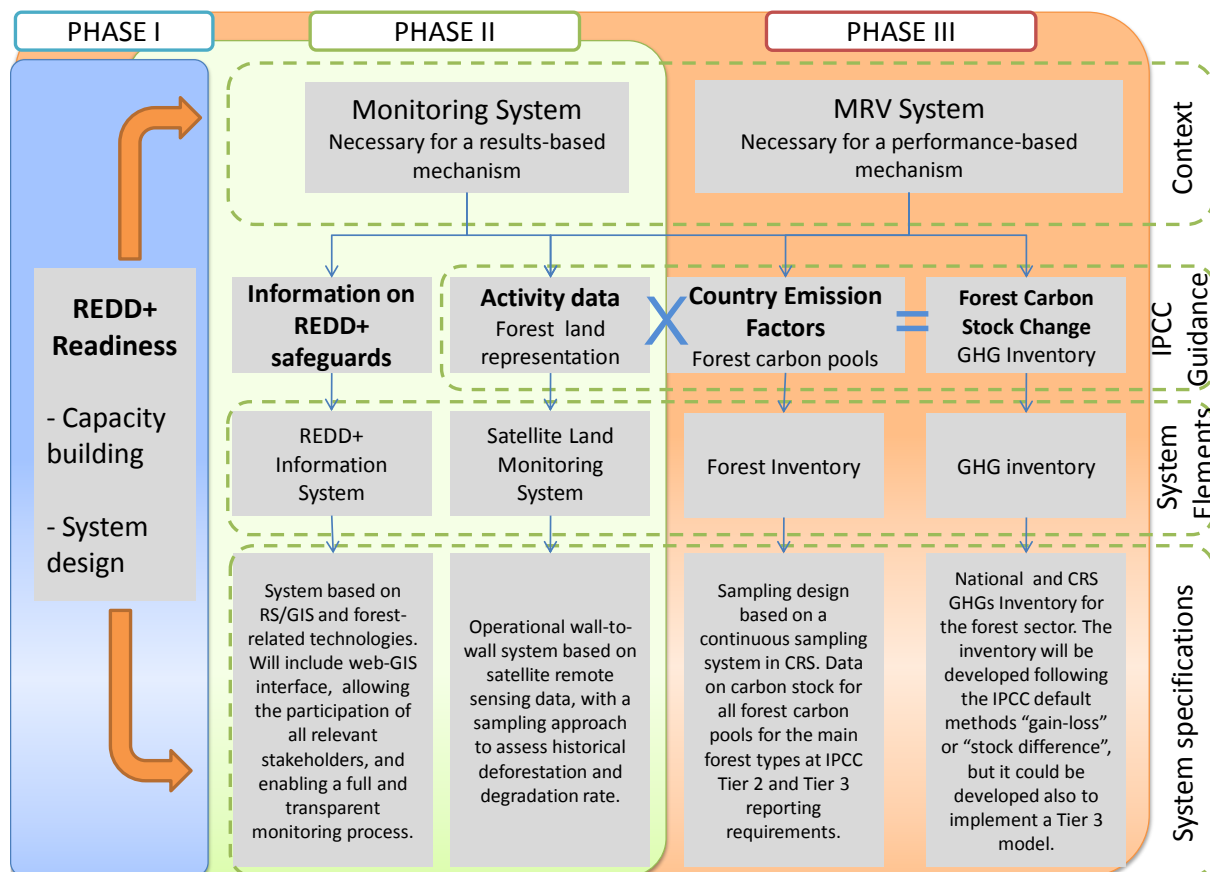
PHASE I

PHASE II

PHASE III

Monitoring System
Necessary for a results-based mechanism

MRV System
Necessary for a performance-based mechanism

Context

REDD+ Readiness

- Capacity building

- System design

Information on REDD+ safeguards

Activity data
Forest land representation

X

Country Emission Factors
Forest carbon pools

=

Forest Carbon Stock Change
GHG Inventory

IPCC Guidance

REDD+ Information System

Satellite Land Monitoring System

Forest Inventory

GHG inventory

System Elements

System based on RS/GIS and forest-related technologies. Will include web-GIS interface, allowing the participation of all relevant stakeholders, and enabling a full and transparent monitoring process.

Operational wall-to-wall system based on satellite remote sensing data, with a sampling approach to assess historical deforestation and degradation rate.

Sampling design based on a continuous sampling system in CRS. Data on carbon stock for all forest carbon pools for the main forest types at IPCC Tier 2 and Tier 3 reporting requirements.

National and CRS GHGs Inventory for the forest sector. The inventory will be developed following the IPCC default methods “gain-loss” or “stock difference”, but it could be developed also to implement a Tier 3 model.

System specifications